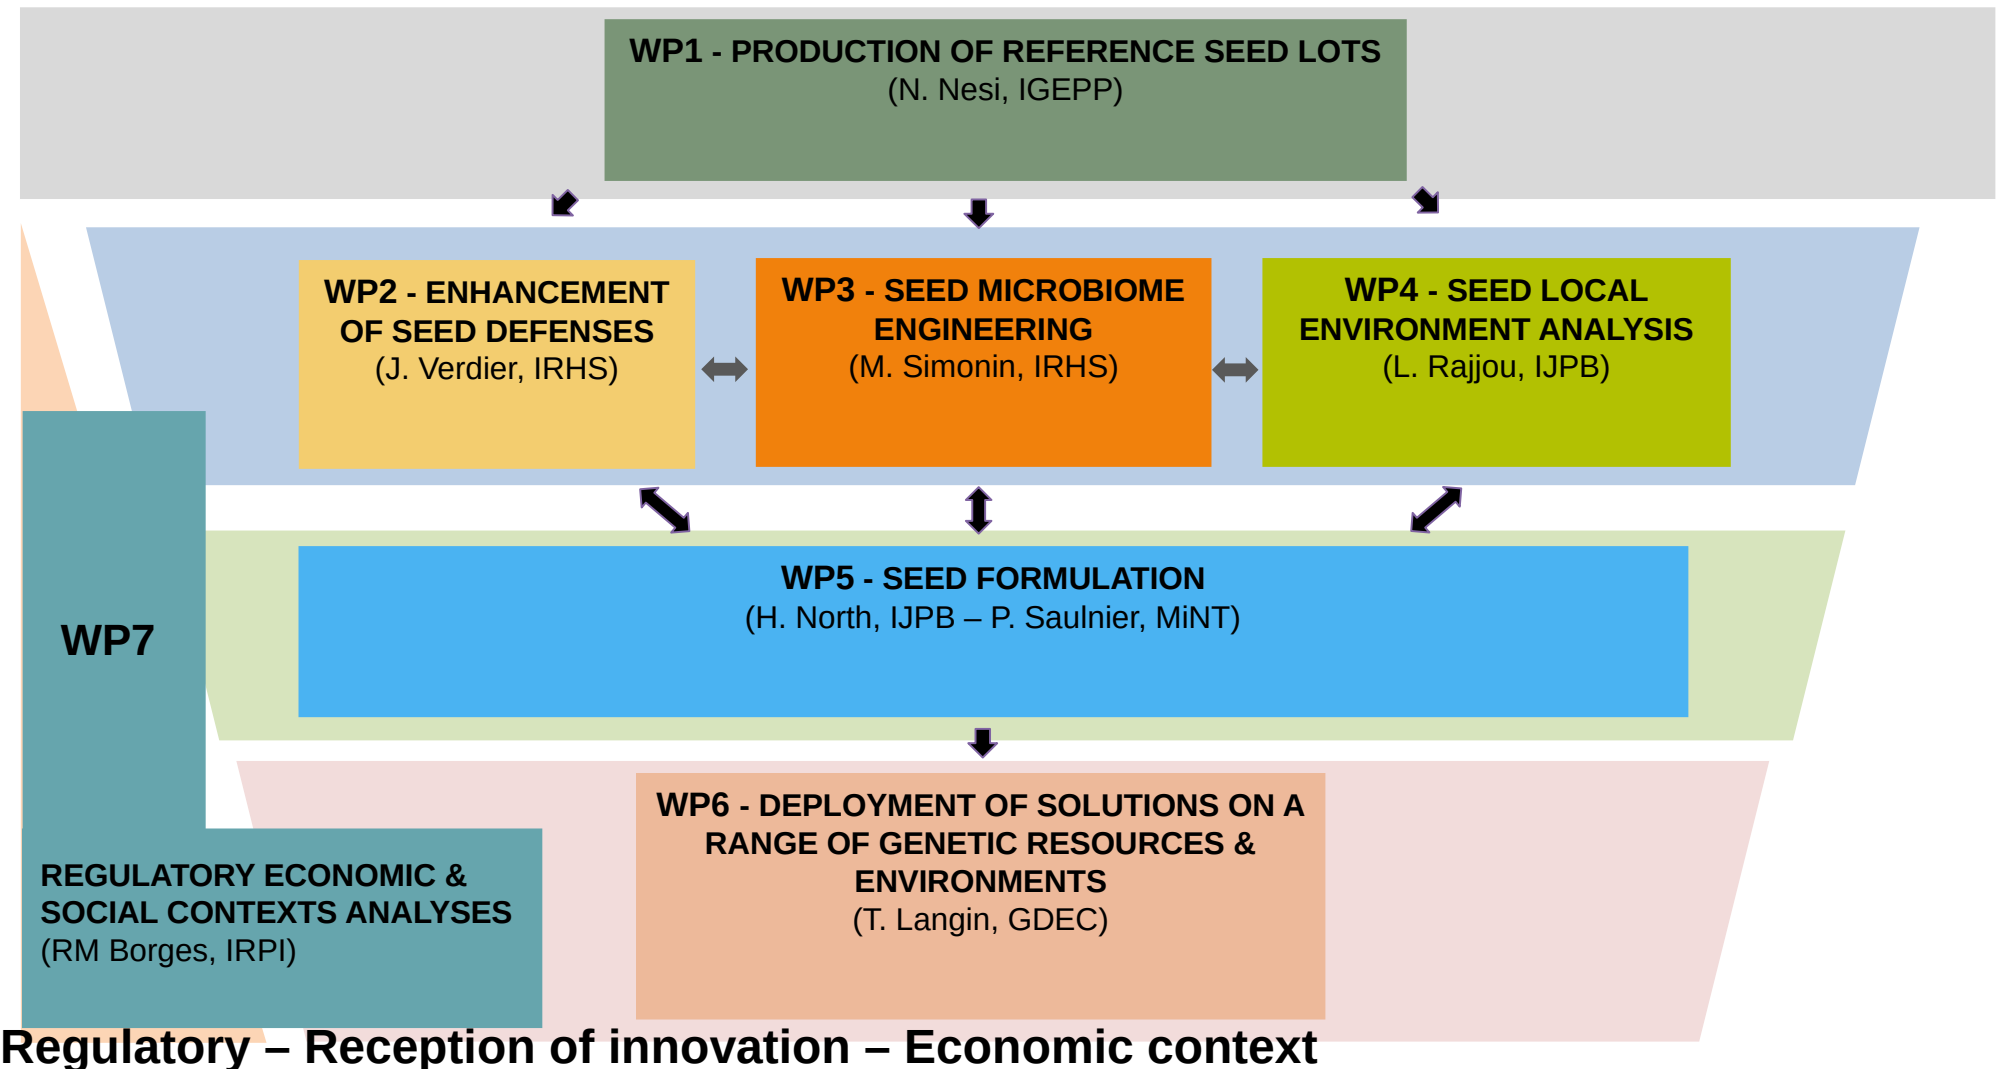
WP1 - PRODUCTION OF REFERENCE SEED LOTS
(N. Nesi, IGEPP)

WP2 - ENHANCEMENT OF SEED DEFENSES
(J. Verdier, IRHS)

WP3 - SEED MICROBIOME ENGINEERING
(M. Simonin, IRHS)

WP4 - SEED LOCAL ENVIRONMENT ANALYSIS
(L. Rajjou, IJPB)

WP7

WP5 - SEED FORMULATION
(H. North, IJPB – P. Saulnier, MiNT)

WP6 - DEPLOYMENT OF SOLUTIONS ON A RANGE OF GENETIC RESOURCES & ENVIRONMENTS
(T. Langin, GDEC)

REGULATORY ECONOMIC & SOCIAL CONTEXTS ANALYSES
(RM Borges, IRPI)

Regulatory – Reception of innovation – Economic context